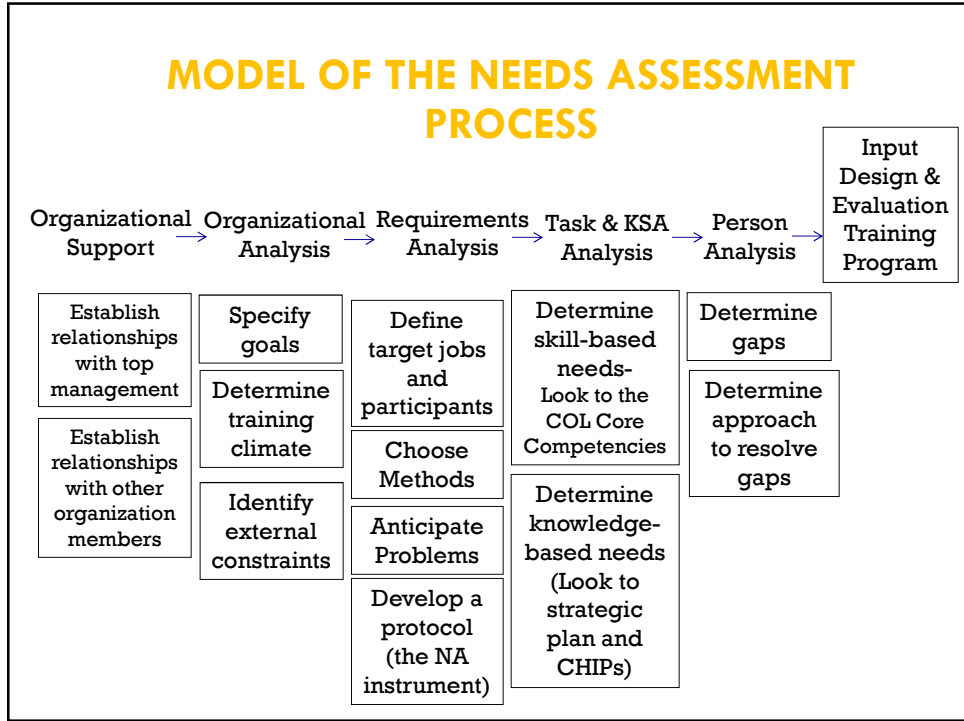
MODEL OF THE NEEDS ASSESSMENT PROCESS

Organizational Support → Organizational Analysis → Requirements Analysis → Task & KSA Analysis → Person Analysis → Input Design & Evaluation Training Program

Establish relationships with top management

Establish relationships with other organization members

Specify goals

Determine training climate

Identify external constraints

Define target jobs and participants

Choose Methods

Anticipate Problems

Develop a protocol (the NA instrument)

Determine skill-based needs- Look to the COL Core Competencies

Determine knowledge-based needs (Look to strategic plan and CHIPs)

Determine gaps

Determine approach to resolve gaps